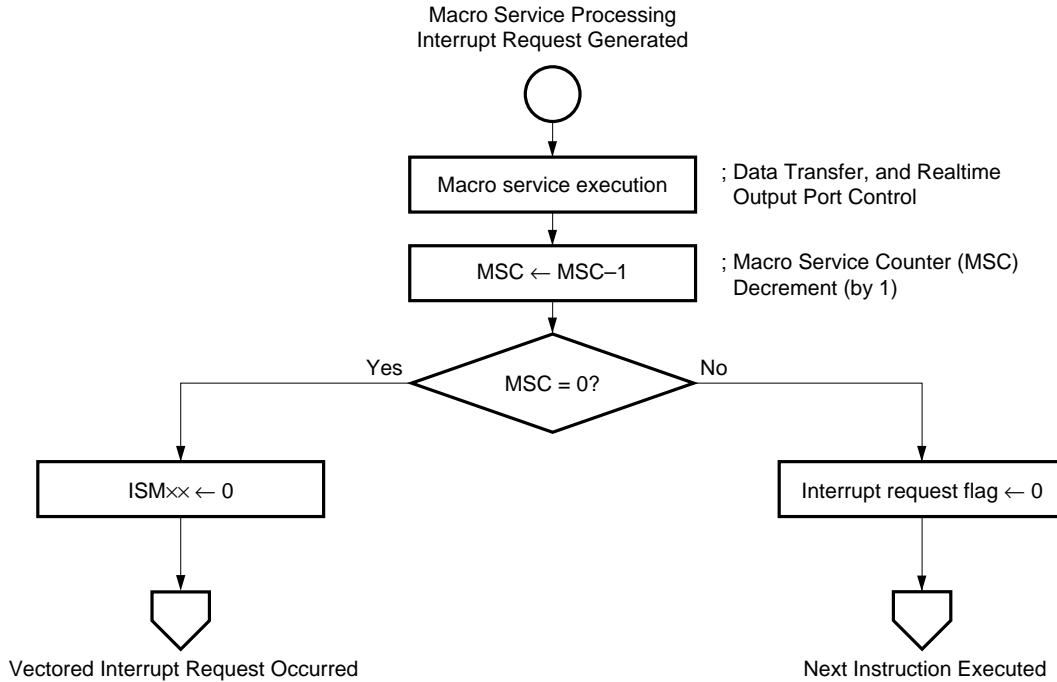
Macro Service Processing
Interrupt Request Generated

Macro service execution

; Data Transfer, and Realtime Output Port Control

MSC ← MSC–1

; Macro Service Counter (MSC) Decrement (by 1)

Yes

MSC = 0?

No

ISM×× ← 0

Interrupt request flag ← 0

Vectored Interrupt Request Occurred

Next Instruction Executed